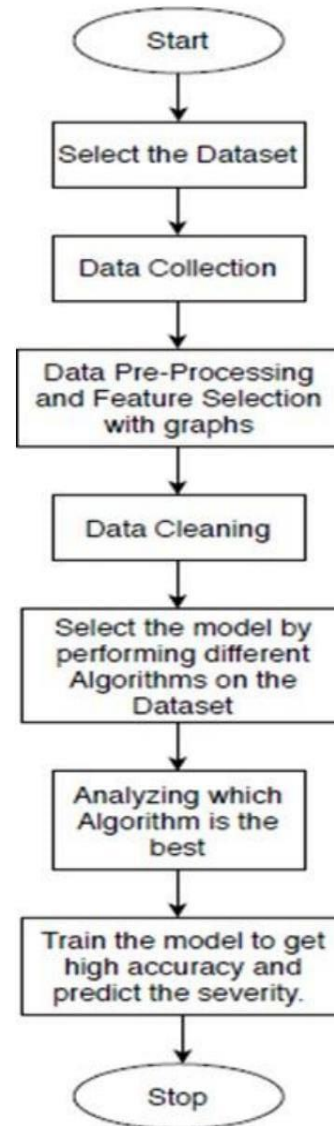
Start

Select the Dataset

Data Collection

Data Pre-Processing and Feature Selection with graphs

Data Cleaning

Select the model by performing different Algorithms on the Dataset

Analyzing which Algorithm is the best

Train the model to get high accuracy and predict the severity.

Stop